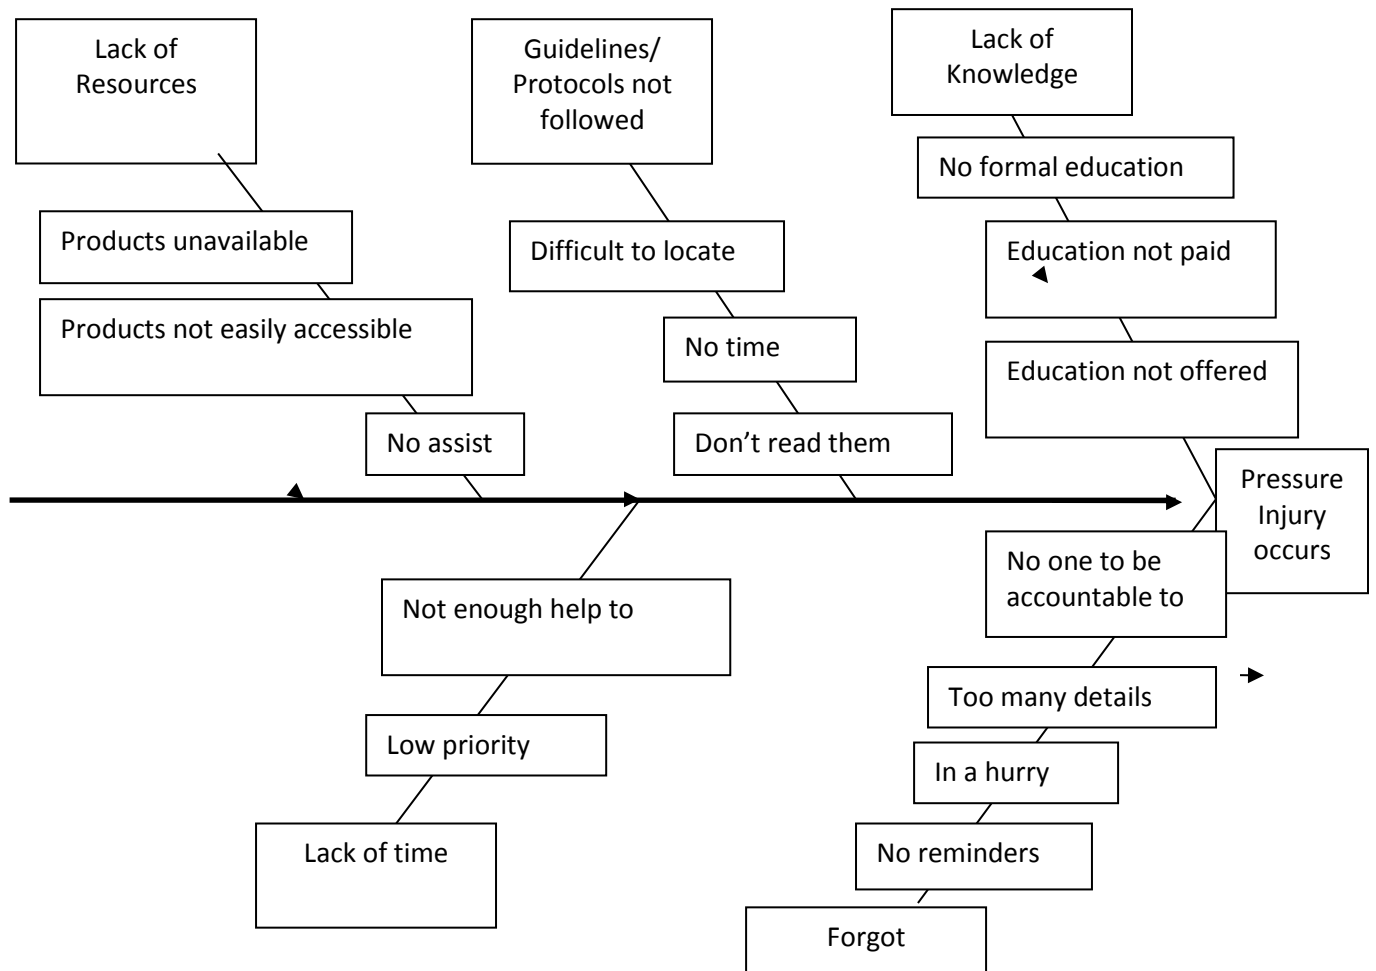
Lack of Resources

Products unavailable

Products not easily accessible

No assist

Guidelines/ Protocols not followed

Difficult to locate

No time

Don’t read them

Lack of Knowledge

No formal education

Education not paid

Education not offered

Pressure Injury occurs

Not enough help to

Low priority

Lack of time

No one to be accountable to

Too many details

In a hurry

No reminders

Forgot